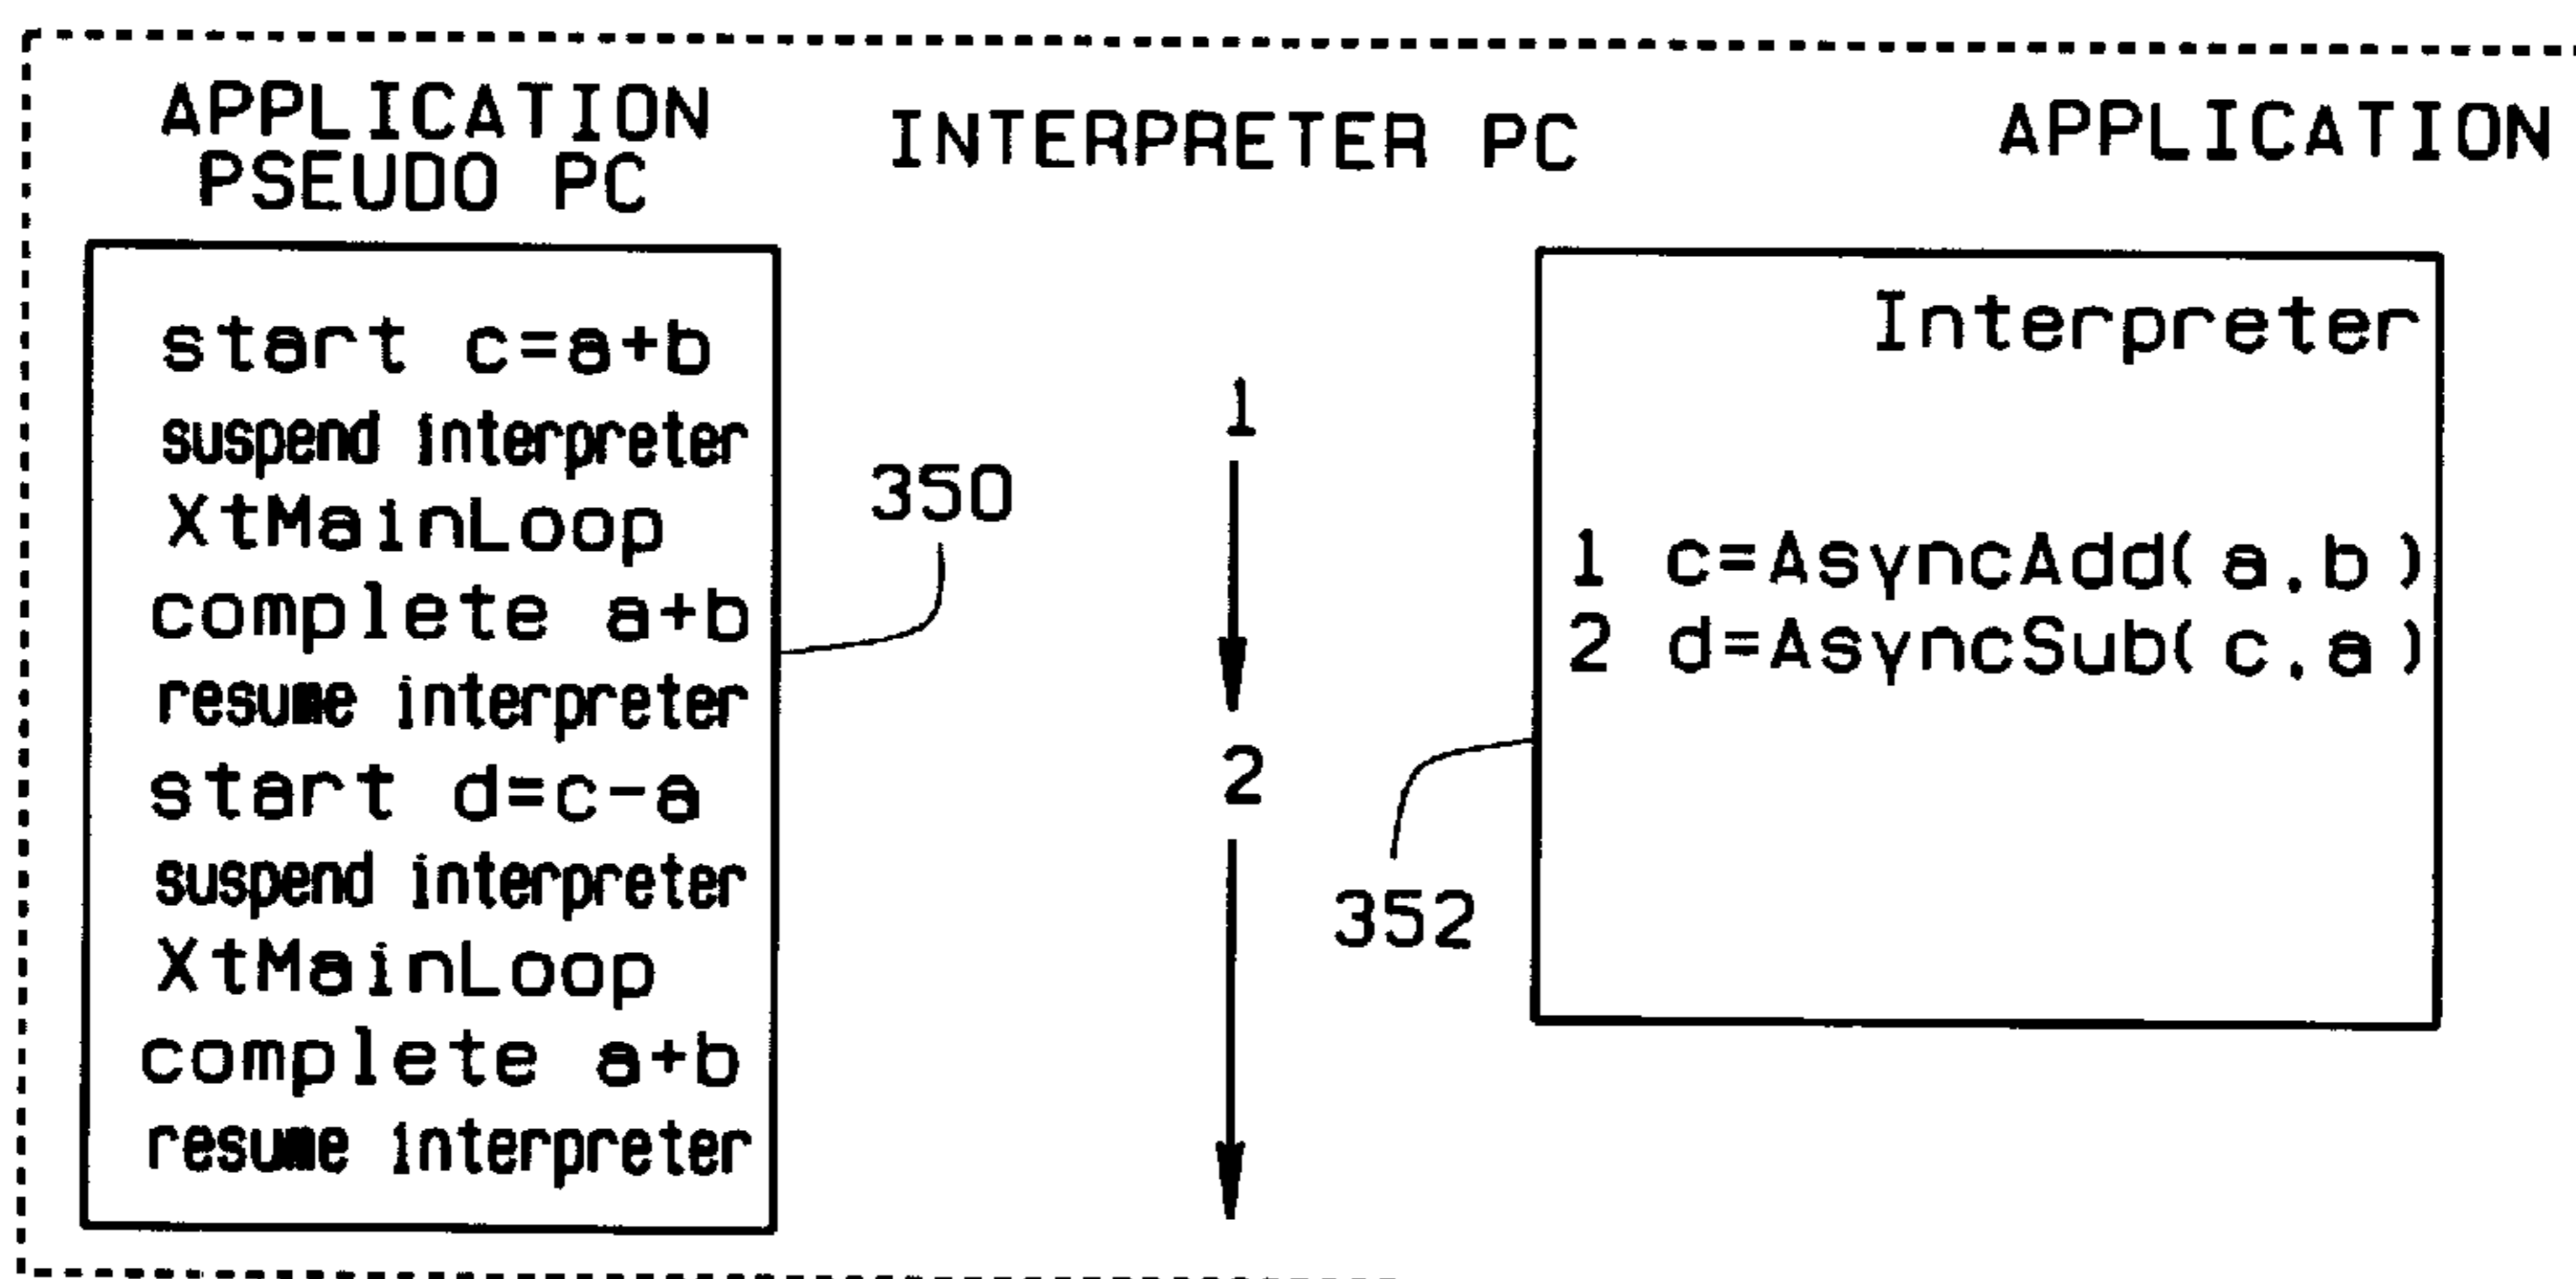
APPLICATION PSEUDO PC

INTERPRETER PC

APPLICATION

start c=a+b
suspend interpreter
XtMainLoop
complete a+b
resume interpreter
start d=c-a
suspend interpreter
XtMainLoop
complete a+b
resume interpreter

350

1

2

Interpreter

1 c=AsyncAdd(a,b)
2 d=AsyncSub(c,a)

352